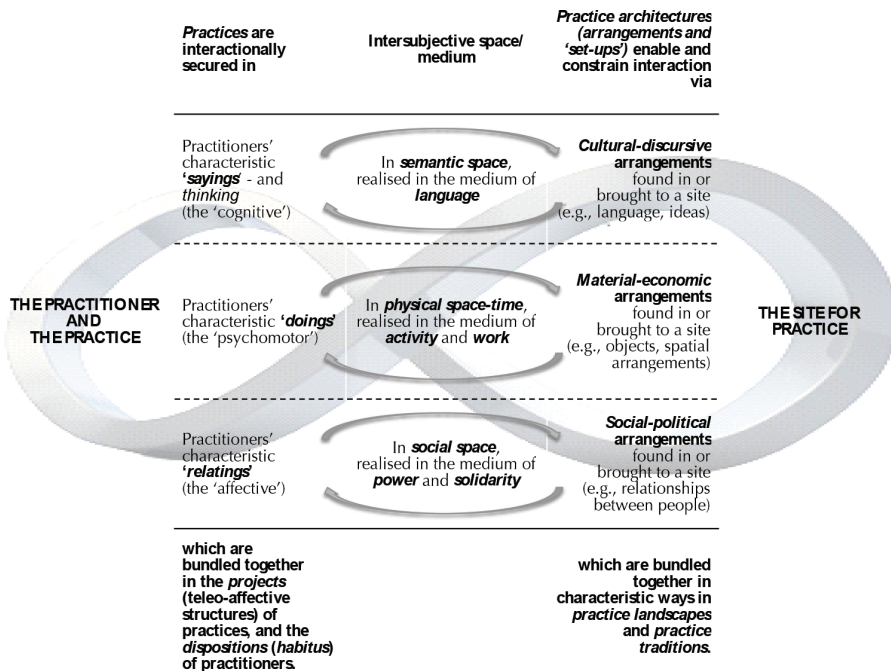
Practices are interactionally secured in

Intersubjective space/ medium

Practice architectures (arrangements and 'set-ups') enable and constrain interaction via

Practitioners' characteristic 'sayings' - and thinking (the 'cognitive')

In semantic space, realised in the medium of language

Cultural-discursive arrangements found in or brought to a site (e.g., language, ideas)

THE PRACTITIONER AND THE PRACTICE

Practitioners' characteristic 'doings' (the 'psychomotor')

In physical space-time, realised in the medium of activity and work

Material-economic arrangements found in or brought to a site (e.g., objects, spatial arrangements)

THE SITE FOR PRACTICE

Practitioners' characteristic 'relatings' (the 'affective')

In social space, realised in the medium of power and solidarity

Social-political arrangements found in or brought to a site (e.g., relationships between people)

which are bundled together in the projects (teleo-affective structures) of practices, and the dispositions (habitus) of practitioners.

which are bundled together in characteristic ways in practice landscapes and practice traditions.